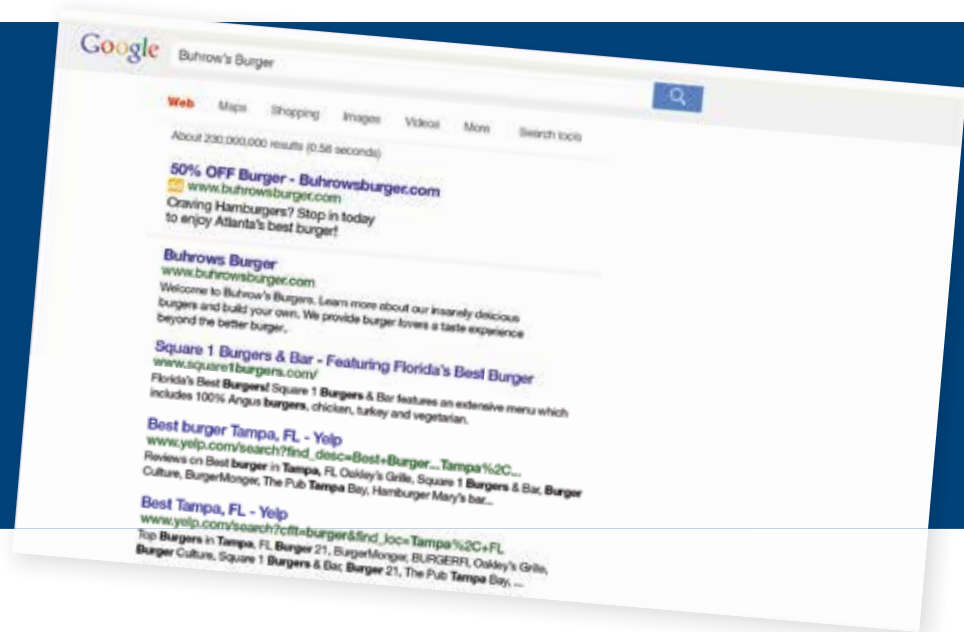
Google

Buhrow's Burger

Web Maps Shopping Images Videos More Search tools

About 230,000,000 results (0.56 seconds)

50% OFF Burger - Buhrowsburger.com
Ad www.buhrowsburger.com
Craving Hamburgers? Stop in today to enjoy Atlanta's best burger!

Buhrows Burger
www.buhrowsburger.com
Welcome to Buhrow's Burgers. Learn more about our insanely delicious burgers and build your own. We provide burger lovers a taste experience beyond the better burger.

Square 1 Burgers & Bar - Featuring Florida's Best Burger
www.square1burgers.com/
Florida's Best Burgers! Square 1 Burgers & Bar features an extensive menu which includes 100% Angus burgers, chicken, turkey and vegetarian.

Best burger Tampa, FL - Yelp
www.yelp.com/search?find_desc=Best+Burger...Tampa%2C...
Reviews on Best burger in Tampa, FL Oakley's Grille, Square 1 Burgers & Bar, Burger Culture, BurgerMonger, The Pub Tampa Bay, Hamburger Mary's bar...

Best Tampa, FL - Yelp
www.yelp.com/search?cflt=burger&find_loc=Tampa%2C+FL
Top Burgers in Tampa, FL Burger 21, BurgerMonger, BURGERFI, Oakley's Grille, Burger Culture, Square 1 Burgers & Bar, Burger 21, The Pub Tampa Bay, ...